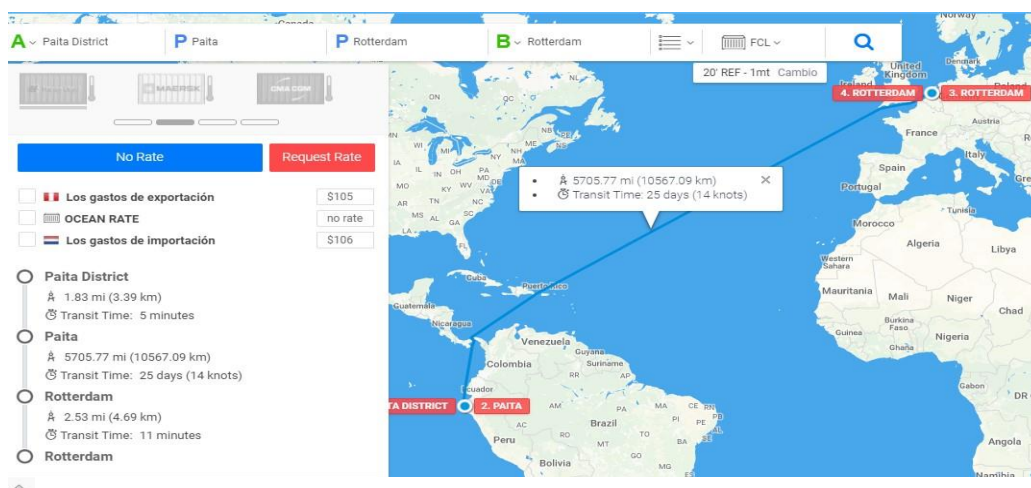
A Paita District
P Paita
P Rotterdam
B Rotterdam
FCL
20' REF - 1mt Cambio

No Rate
Request Rate

Los gastos de exportación $105
OCEAN RATE no rate
Los gastos de importación $106

Paita District
1.83 mi (3.39 km)
Transit Time: 5 minutes
Paita
5705.77 mi (10567.09 km)
Transit Time: 25 days (14 knots)
Rotterdam
2.53 mi (4.69 km)
Transit Time: 11 minutes
Rotterdam

5705.77 mi (10567.09 km)
Transit Time: 25 days (14 knots)

4. ROTTERDAM
3. ROTTERDAM
TA DISTRICT
2. PAITA

Canada
Norway
Denmark
United Kingdom
Ireland
France
Austria
Italy
Spain
Portugal
Tunisia
Morocco
Algeria
Libya
Western Sahara
Mauritania
Mali
Niger
Chad
Burkina Faso
Guinea
Ghana
Nigeria
Gabon
Angola
Namibia
Cuba
Puerto Rico
Guatemala
Nicaragua
Venezuela
Guyana
Suriname
Colombia
Ecuador
Peru
Brazil
Bolivia
ON
QC
NL
NB
NS
ME
MN
MI
NY
MA
IA
IL
IN
OH
PA
MO
KY
WV
AR
TN
NC
MS
AL
GA
SC
LA
FL
RR
AP
AM
PA
MA
CE
RN
PI
PB
PE
AC
RO
TO
BA
MT
GO
MG